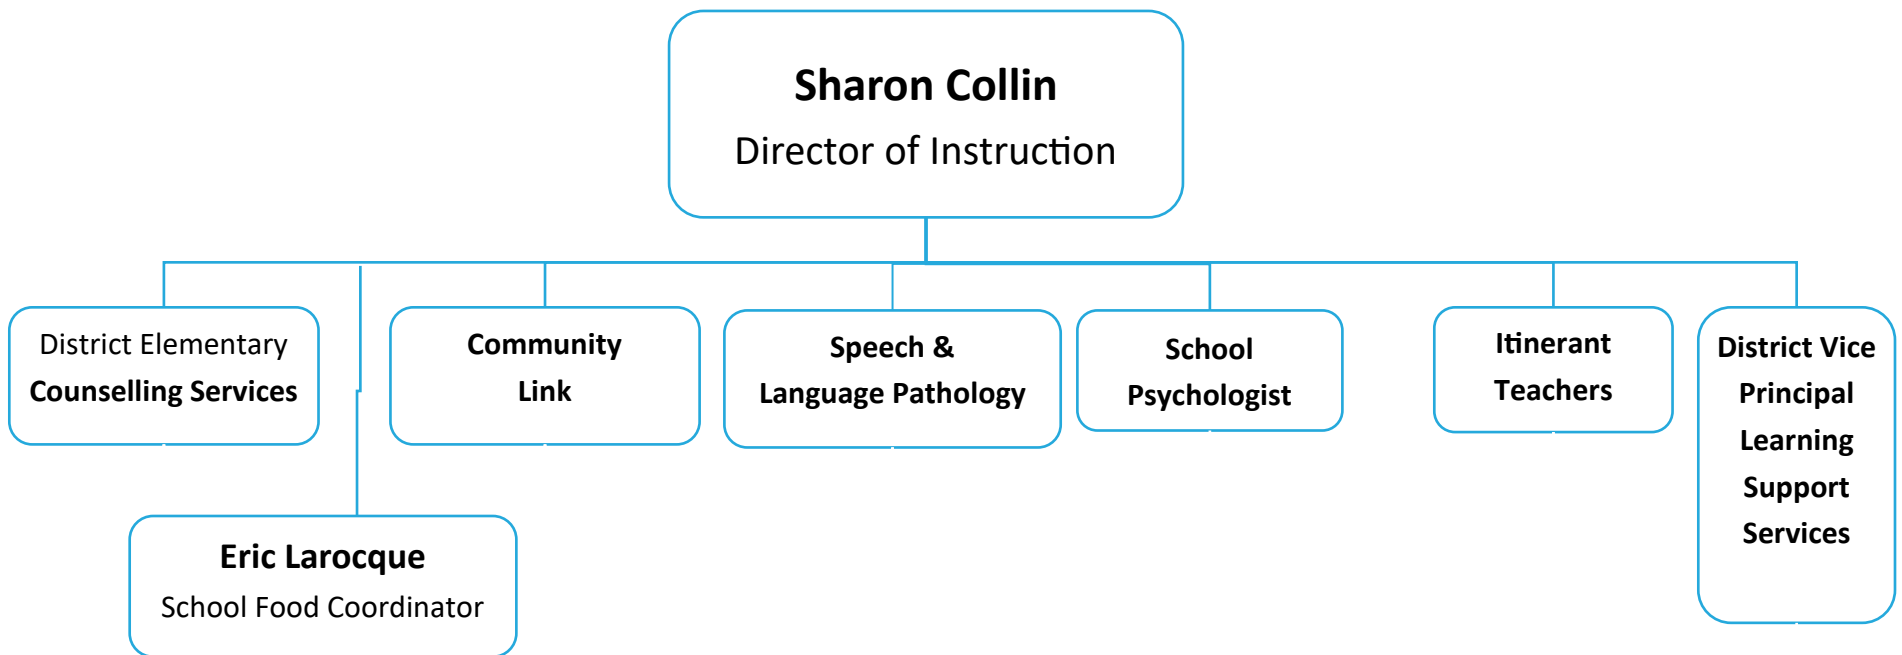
Sharon Collin
Director of Instruction

District Elementary
Counselling Services

Community
Link

Speech &
Language Pathology

School
Psychologist

Itinerant
Teachers

District Vice
Principal
Learning
Support
Services

Eric Larocque
School Food Coordinator